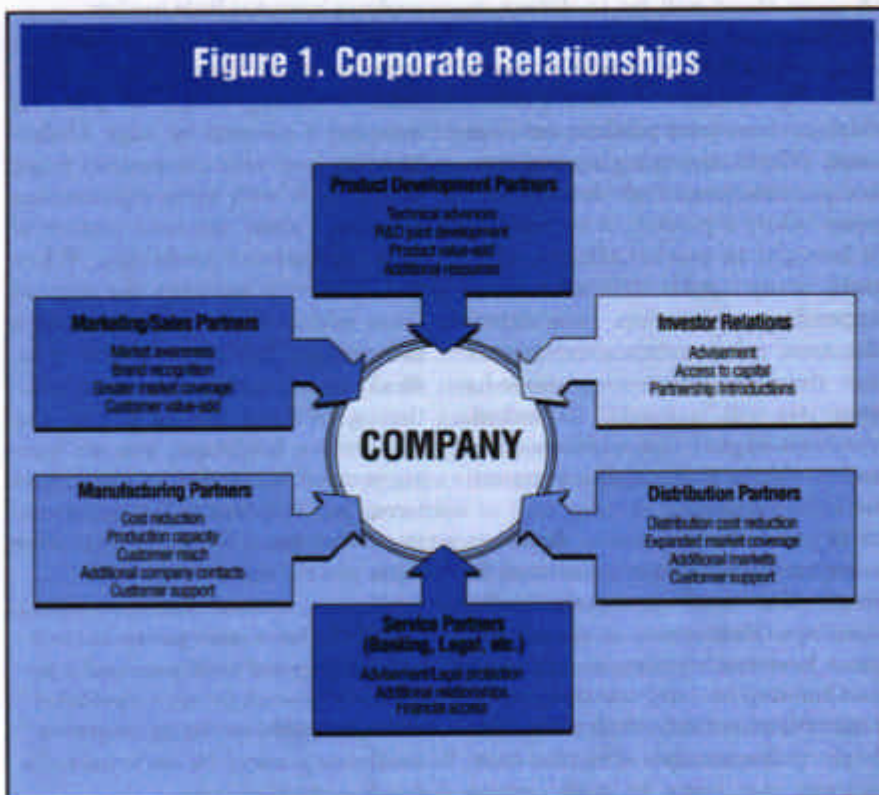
Figure 1. Corporate Relationships

Product Development Partners
Technical advances
R&D joint development
Product value-add
Additional resources

Marketing/Sales Partners
Market awareness
Brand recognition
Greater market coverage
Customer value-add

Investor Relations
Advisement
Access to capital
Partnership introductions

COMPANY

Manufacturing Partners
Cost reduction
Production capacity
Customer reach
Additional company contacts
Customer support

Distribution Partners
Distribution cost reduction
Expanded market coverage
Additional markets
Customer support

Service Partners
(Banking, Legal, etc.)
Advisement/Legal protection
Additional relationships
Financial access